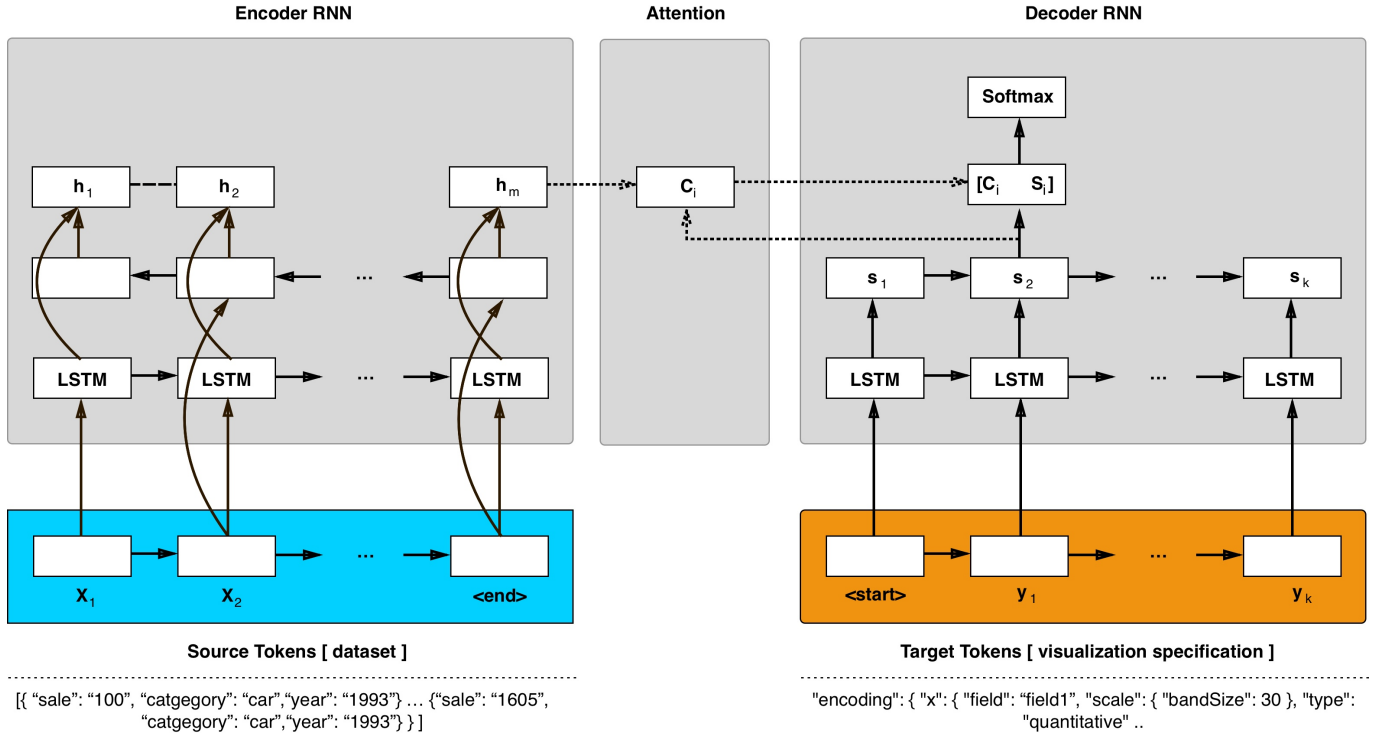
Encoder RNN

$h_1$

$h_2$

$h_m$

...

LSTM

LSTM

...

LSTM

...

$X_1$

$X_2$

<end>

Source Tokens [ dataset ]

[{ “sale”: “100”, “catgegory”: “car”,“year”: “1993”} … {“sale”: “1605”, “catgegory”: “car”,“year”: “1993”} } ]

Attention

$C_i$

Decoder RNN

Softmax

$[C_i \quad S_i]$

$s_1$

$s_2$

...

$s_k$

LSTM

LSTM

...

LSTM

...

<start>

$y_1$

$y_k$

Target Tokens [ visualization specification ]

"encoding": { "x": { "field": “field1", "scale": { "bandSize": 30 }, "type": "quantitative" ..